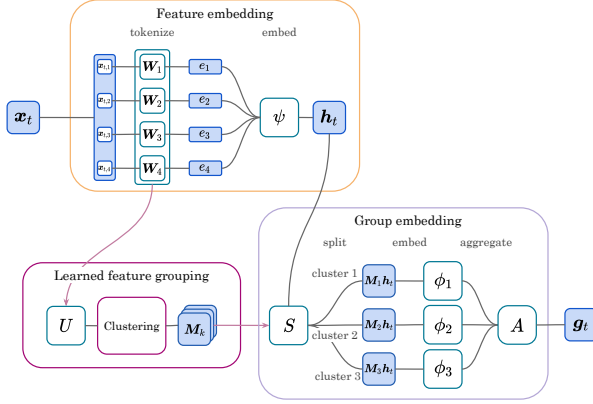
Feature embedding

tokenize

embed

$\boldsymbol{x}_t$

$\boldsymbol{x}_{t,1}$

$\boldsymbol{x}_{t,2}$

$\boldsymbol{x}_{t,3}$

$\boldsymbol{x}_{t,4}$

$\boldsymbol{W}_1$

$\boldsymbol{W}_2$

$\boldsymbol{W}_3$

$\boldsymbol{W}_4$

$e_1$

$e_2$

$e_3$

$e_4$

$\psi$

$\boldsymbol{h}_t$

Group embedding

split

embed

aggregate

Learned feature grouping

$U$

Clustering

$\boldsymbol{M}_k$

$S$

cluster 1

cluster 2

cluster 3

$\boldsymbol{M}_1\boldsymbol{h}_t$

$\boldsymbol{M}_2\boldsymbol{h}_t$

$\boldsymbol{M}_3\boldsymbol{h}_t$

$\phi_1$

$\phi_2$

$\phi_3$

$A$

$\boldsymbol{g}_t$